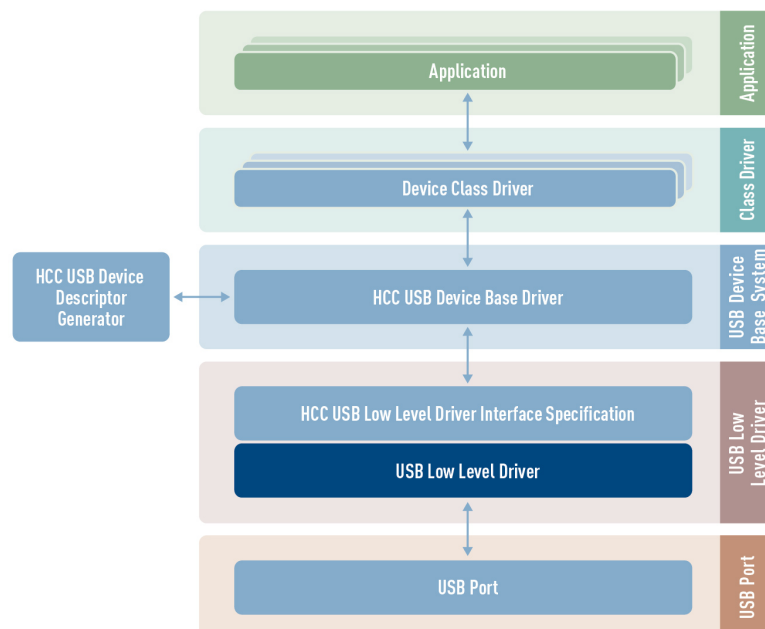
Application

Application

Device Class Driver

Class Driver

HCC USB Device Descriptor Generator

HCC USB Device Base Driver

USB Device Base System

HCC USB Low Level Driver Interface Specification

USB Low Level Driver

USB Low Level Driver

USB Port

USB Port